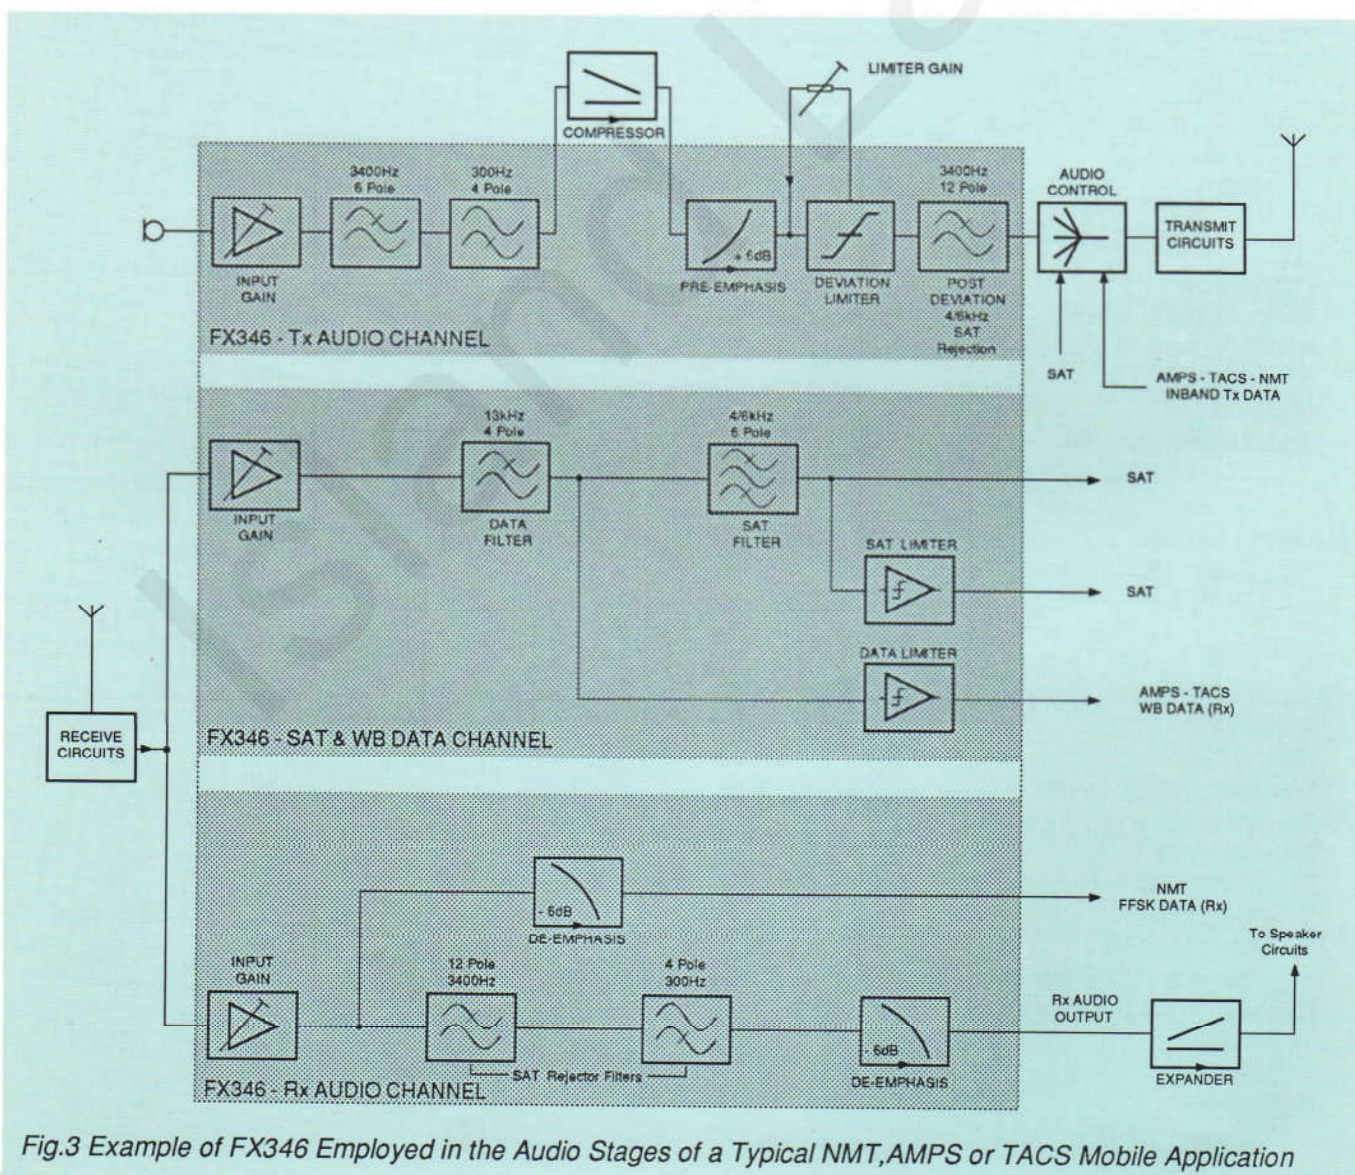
LIMITER GAIN

COMPRESSOR

3400Hz 6 Pole

300Hz 4 Pole

+ 6dB

3400Hz 12 Pole

AUDIO CONTROL

TRANSMIT CIRCUITS

INPUT GAIN

PRE-EMPHASIS

DEVIATION LIMITER

POST DEVIATION 4/6kHz SAT Rejection

FX346 - Tx AUDIO CHANNEL

SAT

AMPS - TACS - NMT INBAND Tx DATA

13kHz 4 Pole

4/6kHz 6 Pole

INPUT GAIN

DATA FILTER

SAT FILTER

SAT

SAT LIMITER

SAT

DATA LIMITER

AMPS - TACS WB DATA (Rx)

RECEIVE CIRCUITS

FX346 - SAT & WB DATA CHANNEL

- 6dB

DE-EMPHASIS

NMT FFSK DATA (Rx)

To Speaker Circuits

INPUT GAIN

12 Pole 3400Hz

4 Pole 300Hz

- 6dB

Rx AUDIO OUTPUT

SAT Rejector Filters

DE-EMPHASIS

EXPANDER

FX346 - Rx AUDIO CHANNEL

Fig.3 Example of FX346 Employed in the Audio Stages of a Typical NMT,AMPS or TACS Mobile Application